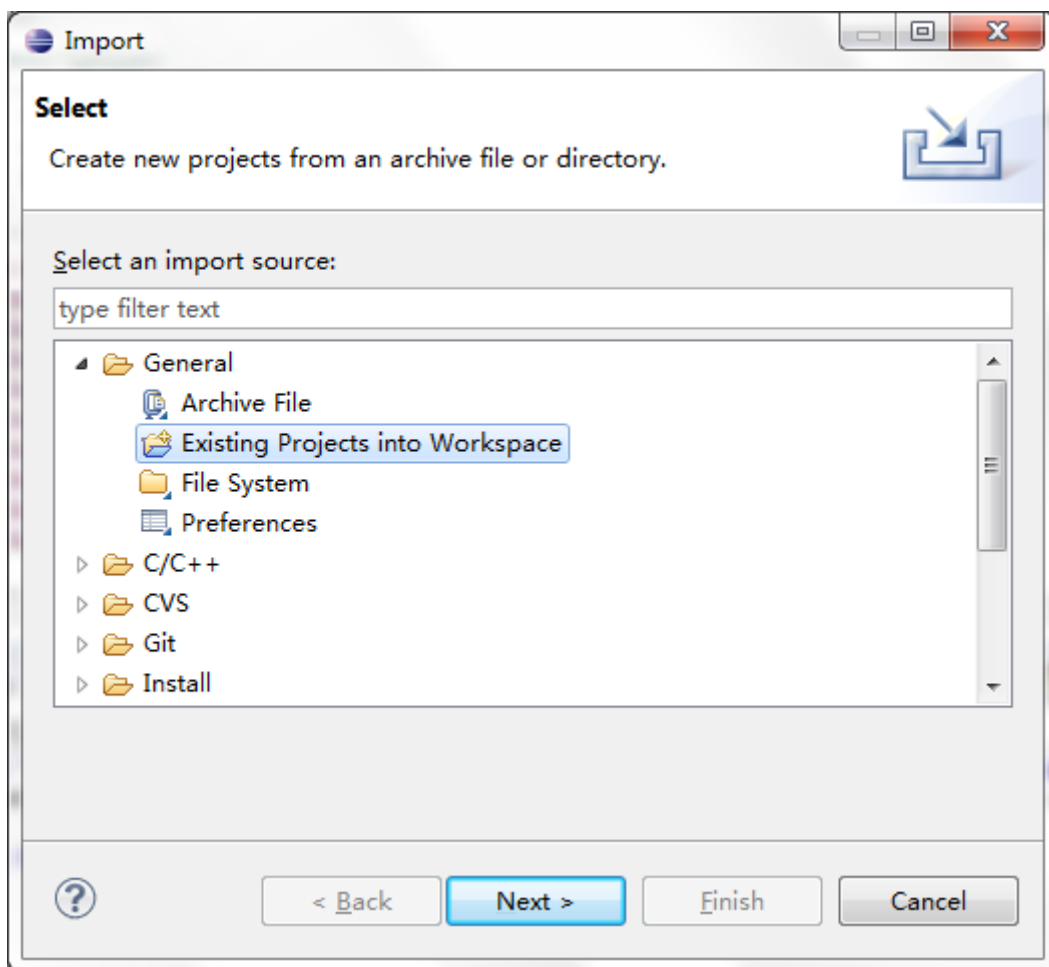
Import

Select

Create new projects from an archive file or directory.

Select an import source:

type filter text

General
Archive File
Existing Projects into Workspace
File System
Preferences
C/C++
CVS
Git
Install

< Back
Next >
Finish
Cancel